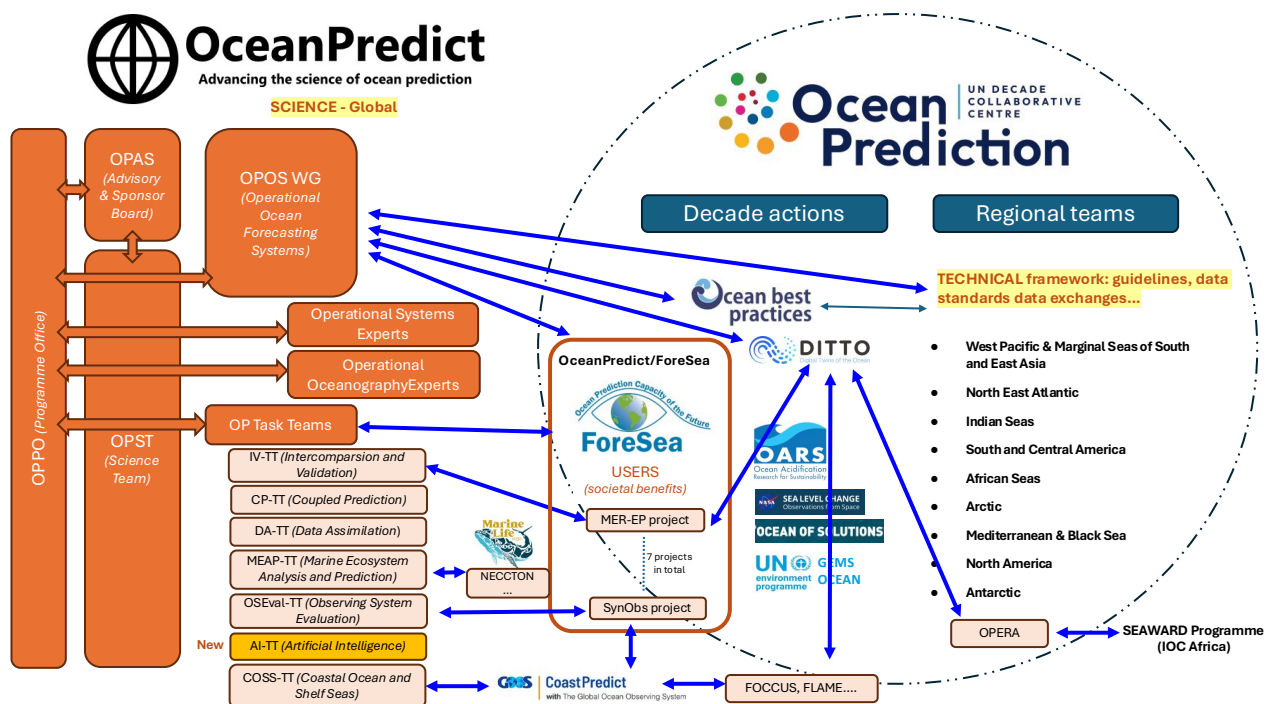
OceanPredict
Advancing the science of ocean prediction
SCIENCE - Global

OPPO (Programme Office)

OPAS (Advisory & Sponsor Board)

OPOS WG (Operational Ocean Forecasting Systems)

OPST (Science Team)

Operational Systems Experts

Operational OceanographyExperts

OP Task Teams

IV-TT (Intercomparison and Validation)

CP-TT (Coupled Prediction)

DA-TT (Data Assimilation)

MEAP-TT (Marine Ecosystem Analysis and Prediction)

OSEval-TT (Observing System Evaluation)

New AI-TT (Artificial Intelligence)

COSS-TT (Coastal Ocean and Shelf Seas)

Marine Life

NECCTON ...

OceanPredict/ForeSea

Ocean Prediction Capacity of the Future

ForeSea

USERS (societal benefits)

MER-EP project

7 projects in total

SynObs project

GOOS CoastPredict with The Global Ocean Observing System

FOCCUS, FLAME....

Ocean Prediction UN DECADE COLLABORATIVE CENTRE

Decade actions

Regional teams

TECHNICAL framework: guidelines, data standards data exchanges...

Ocean best practices

DITTO Digital Twins of the Ocean

OARS Ocean Acidification Research for Sustainability

NASA SEA LEVEL CHANGE Observations from Space

OCEAN OF SOLUTIONS

UN environment programme GEMS OCEAN

• West Pacific & Marginal Seas of South and East Asia
• North East Atlantic
• Indian Seas
• South and Central America
• African Seas
• Arctic
• Mediterranean & Black Sea
• North America
• Antarctic

OPERA

SEAWARD Programme (IOC Africa)